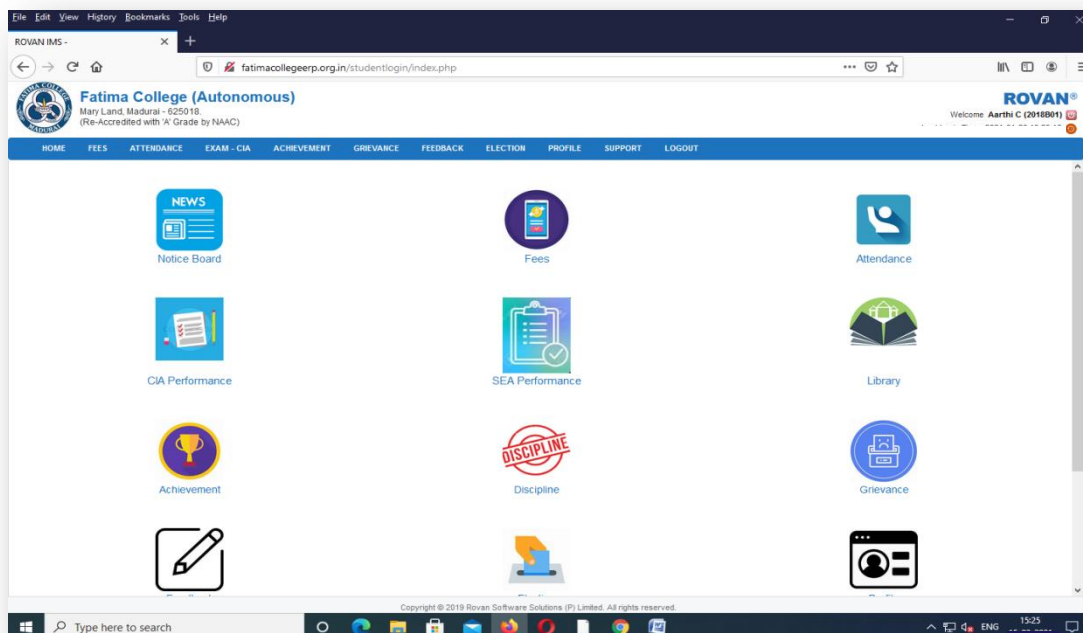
File Edit View History Bookmarks Tools Help

ROVAN IMS - ×

fatimacollegeerp.org.in/studentlogin/index.php

Fatima College (Autonomous)
Mary Land, Madurai - 625018.
(Re-Accredited with 'A' Grade by NAAC)

ROVAN®
Welcome Aarthi C (2018B01)
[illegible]

HOME FEES ATTENDANCE EXAM - CIA ACHIEVEMENT GRIEVANCE FEEDBACK ELECTION PROFILE SUPPORT LOGOUT

NEWS
Notice Board

Fees

Attendance

CIA Performance

SEA Performance

Library

Achievement

DISCIPLINE
Discipline

Grievance

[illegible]

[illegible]

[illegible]

Copyright © 2019 Rovan Software Solutions (P) Limited. All rights reserved.

Type here to search

ENG 15:25
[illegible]